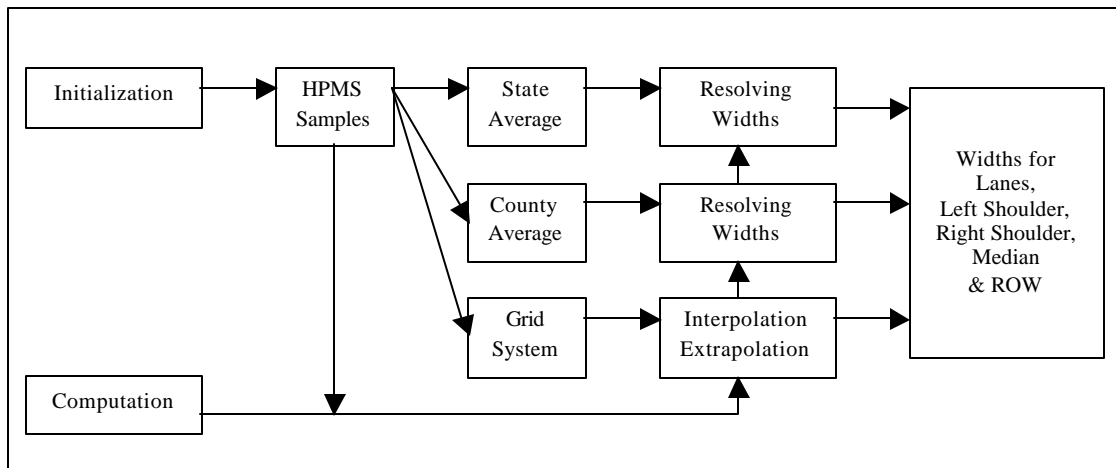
Initialization

HPMS Samples

State Average

Resolving Widths

County Average

Resolving Widths

Grid System

Interpolation Extrapolation

Widths for Lanes, Left Shoulder, Right Shoulder, Median & ROW

Computation